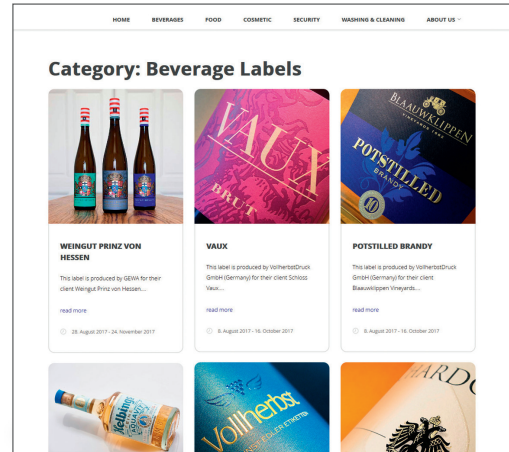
HOME BEVERAGES FOOD COSMETIC SECURITY WASHING & CLEANING ABOUT US

Category: Beverage Labels

VAUX
BRUT

BLAAUWKLIPPEN
VINEYARD 1682
POTSTILLED
BRANDY

WEINGUT PRINZ VON HESSEN

This label is produced by GEWA for their client Weingut Prinz von Hessen....

read more

29. August 2017 - 24. November 2017

VAUX

This label is produced by VollherbstDruck GmbH (Germany) for their client Schloss Vaux....

read more

6. August 2017 - 16. October 2017

POTSTILLED BRANDY

This label is produced by VollherbstDruck GmbH (Germany) for their client Blaauwklippen Vineyards....

read more

6. August 2017 - 16. October 2017

Vollherbst

HARD